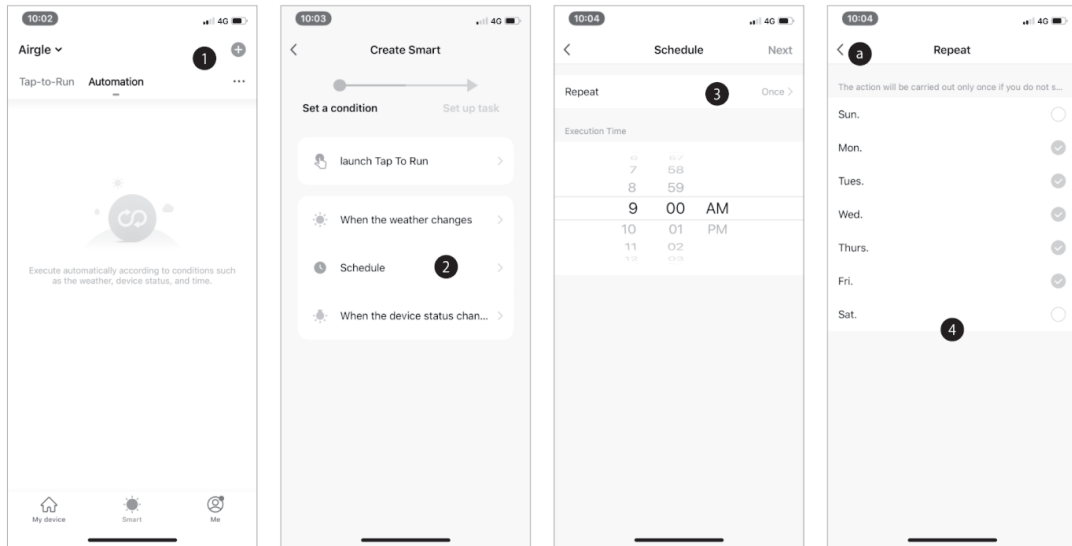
10:02 4G

Airgle

1

Tap-to-Run Automation ···

Execute automatically according to conditions such as the weather, device status, and time.

My device Smart Me

10:03 4G

Create Smart

Set a condition Set up task

launch Tap To Run

When the weather changes

Schedule 2

When the device status chan...

10:04 4G

Schedule Next

Repeat 3 Once

Execution Time

7 58
8 59
9 00 AM
10 01 PM
11 02

10:04 4G

a Repeat

The action will be carried out only once if you do not s...

Sun.

Mon.

Tues.

Wed.

Thurs.

Fri.

Sat.

4